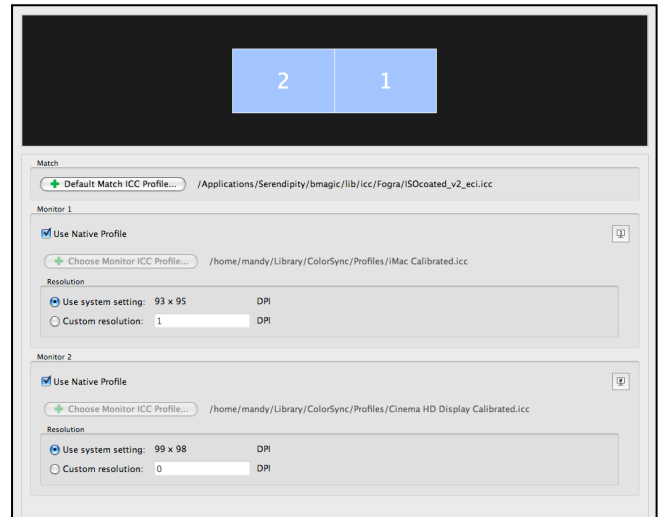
2
1

Match

Default Match ICC Profile... /Applications/Serendipity/bmagic/lib/icc/Fogra/ISOcoated_v2_eci.icc

Monitor 1

Use Native Profile

Choose Monitor ICC Profile... /home/mandy/Library/ColorSync/Profiles/iMac Calibrated.icc

Resolution

Use system setting: 93 x 95 DPI

Custom resolution: 1 DPI

Monitor 2

Use Native Profile

Choose Monitor ICC Profile... /home/mandy/Library/ColorSync/Profiles/Cinema HD Display Calibrated.icc

Resolution

Use system setting: 99 x 98 DPI

Custom resolution: 0 DPI